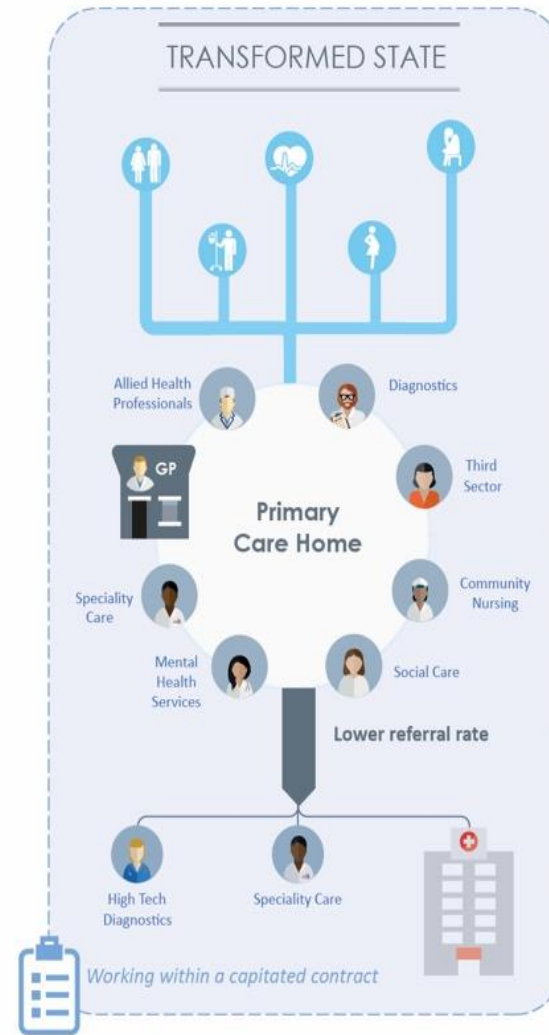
TRANSFORMED STATE

Allied Health Professionals

Diagnostics

GP

Third Sector

Primary Care Home

Speciality Care

Community Nursing

Mental Health Services

Social Care

Lower referral rate

High Tech Diagnostics

Speciality Care

Working within a capitated contract